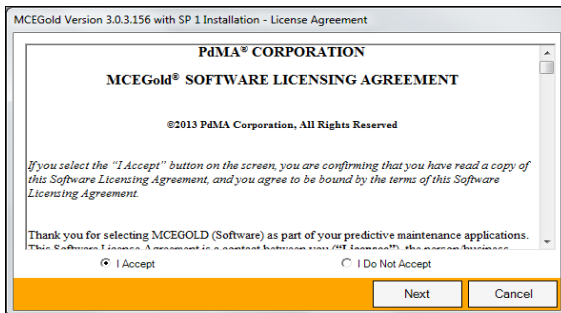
MCEGold Version 3.0.3.156 with SP 1 Installation - License Agreement

PdMA® CORPORATION

MCEGold® SOFTWARE LICENSING AGREEMENT

©2013 PdMA Corporation, All Rights Reserved

If you select the "I Accept" button on the screen, you are confirming that you have read a copy of this Software Licensing Agreement, and you agree to be bound by the terms of this Software Licensing Agreement.

Thank you for selecting MCEGOLD (Software) as part of your predictive maintenance applications. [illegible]

I Accept

I Do Not Accept

Next

Cancel